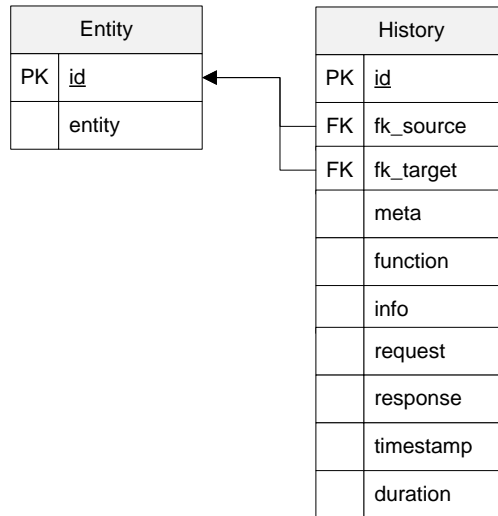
Entity

| | |
|---|---|
| PK | id |
| | entity |

History

| | |
|---|---|
| PK | id |
| FK | fk_source |
| FK | fk_target |
| | meta |
| | function |
| | info |
| | request |
| | response |
| | timestamp |
| | duration |